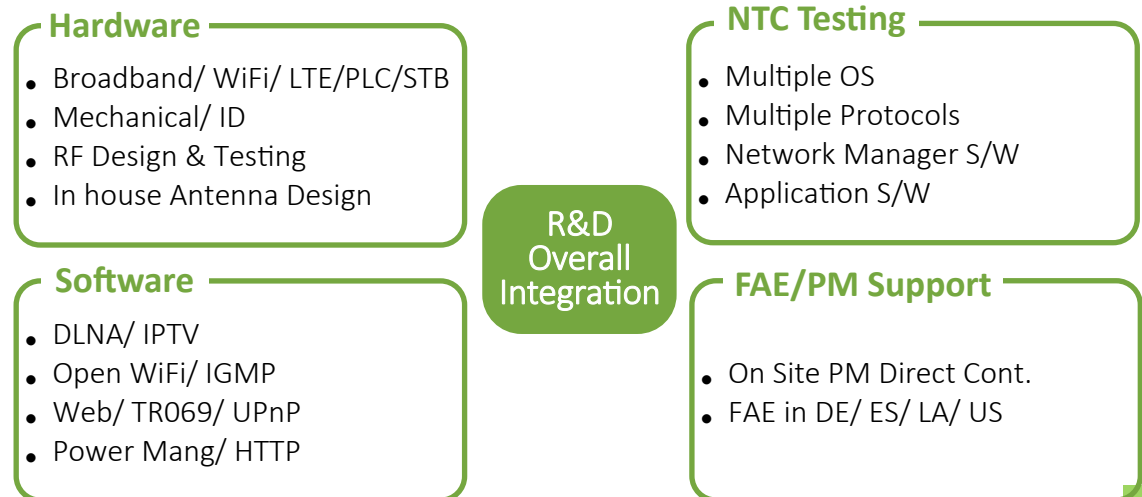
Hardware

- Broadband/ WiFi/ LTE/PLC/STB
- Mechanical/ ID
- RF Design & Testing
- In house Antenna Design

NTC Testing

- Multiple OS
- Multiple Protocols
- Network Manager S/W
- Application S/W

R&D Overall Integration

Software

- DLNA/ IPTV
- Open WiFi/ IGMP
- Web/ TR069/ UPnP
- Power Mang/ HTTP

FAE/PM Support

- On Site PM Direct Cont.
- FAE in DE/ ES/ LA/ US